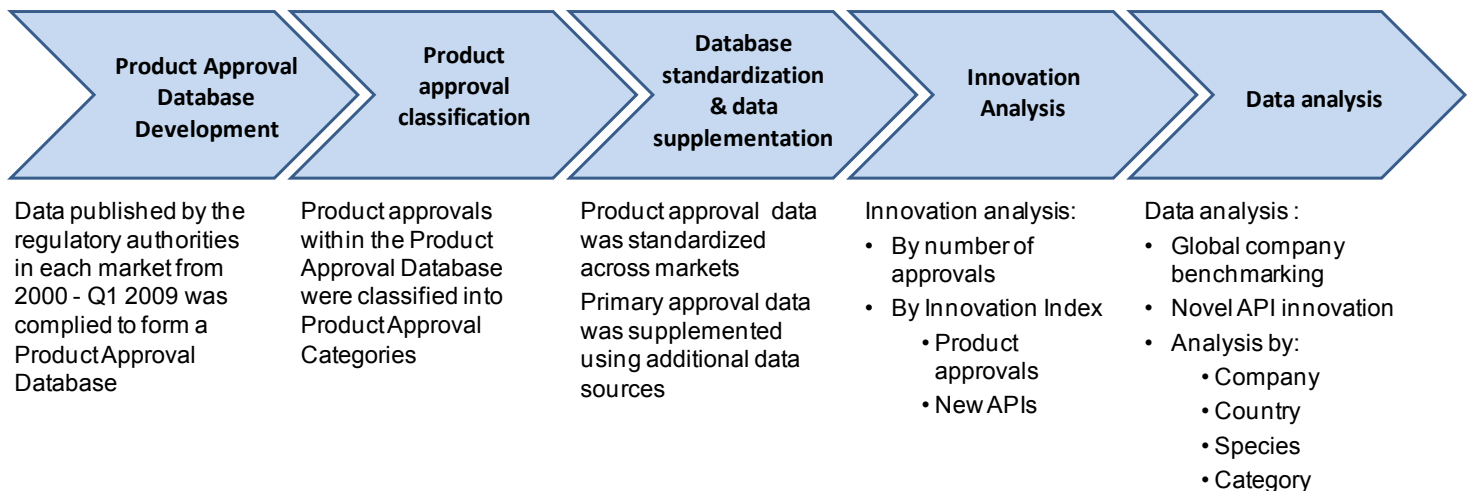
Product Approval Database Development

Product approval classification

Database standardization & data supplementation

Innovation Analysis

Data analysis

Data published by the regulatory authorities in each market from 2000 - Q1 2009 was complied to form a Product Approval Database

Product approvals within the Product Approval Database were classified into Product Approval Categories

Product approval data was standardized across markets

Primary approval data was supplemented using additional data sources

Innovation analysis:
- By number of approvals
- By Innovation Index
  - Product approvals
  - New APIs

Data analysis :
- Global company benchmarking
- Novel API innovation
- Analysis by:
  - Company
  - Country
  - Species
  - Category